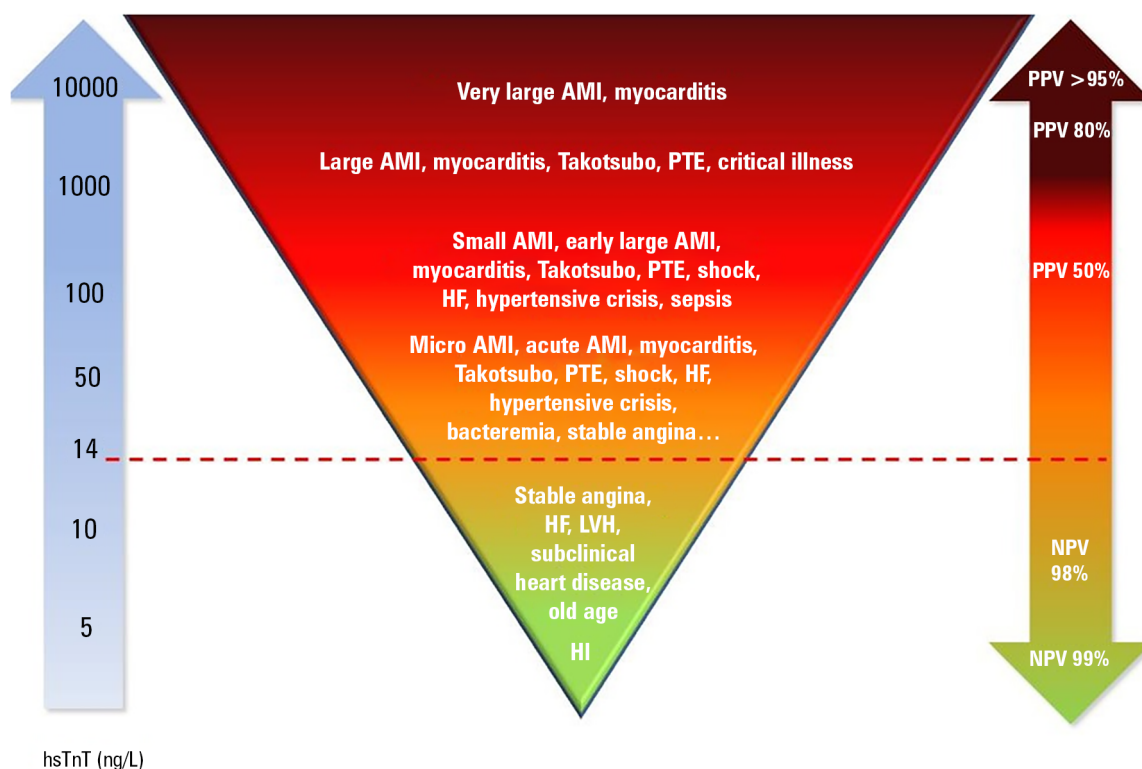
10000

1000

100

50

14

10

5

hsTnT (ng/L)

Very large AMI, myocarditis

Large AMI, myocarditis, Takotsubo, PTE, critical illness

Small AMI, early large AMI, myocarditis, Takotsubo, PTE, shock, HF, hypertensive crisis, sepsis

Micro AMI, acute AMI, myocarditis, Takotsubo, PTE, shock, HF, hypertensive crisis, bacteremia, stable angina…

Stable angina, HF, LVH, subclinical heart disease, old age

HI

PPV >95%

PPV 80%

PPV 50%

NPV 98%

NPV 99%